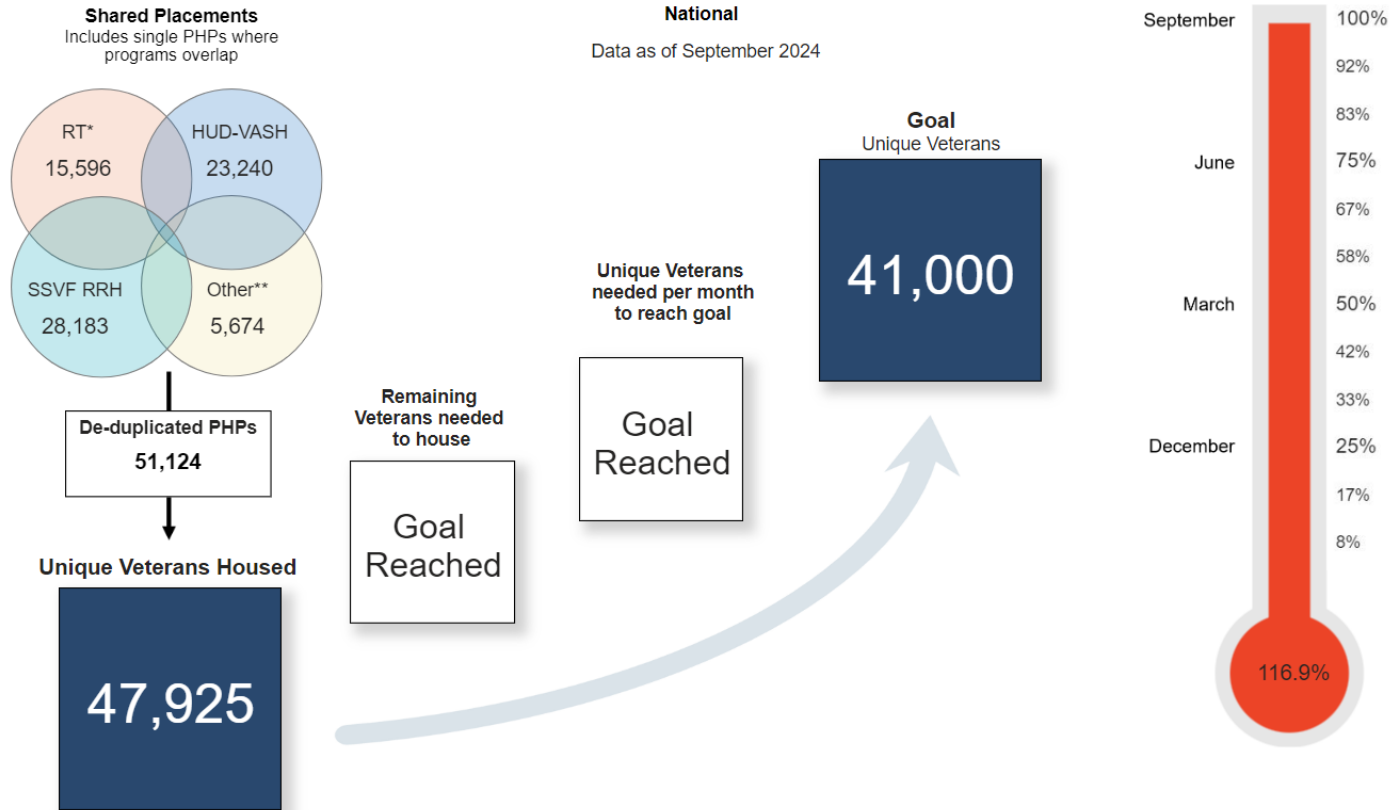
Shared Placements
Includes single PHPs where programs overlap

RT*
15,596

HUD-VASH
23,240

SSVF RRH
28,183

Other**
5,674

De-duplicated PHPs
51,124

Unique Veterans Housed

47,925

National

Data as of September 2024

Remaining Veterans needed to house

Goal Reached

Unique Veterans needed per month to reach goal

Goal Reached

Goal
Unique Veterans

41,000

September
June
March
December

100%
92%
83%
75%
67%
58%
50%
42%
33%
25%
17%
8%

116.9%